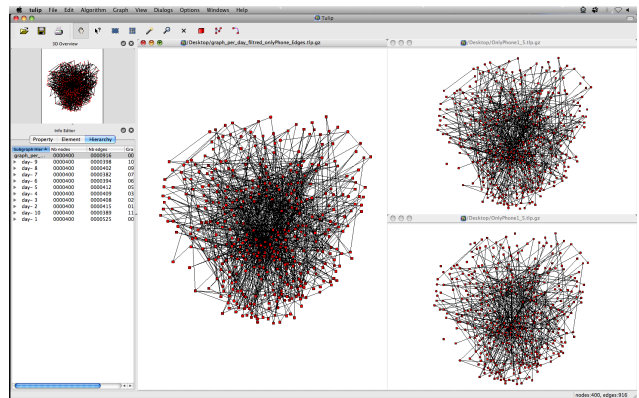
tulip File Edit Algorithm Graph View Dialogs Options Windows Help

Tulip

3D Overview

/Desktop/graph_per_day_filtred_onlyPhone_Edges.tlp.gz

/Desktop/OnlyPhone1_5.tlp.gz

/Desktop/OnlyPhone1_5.tlp.gz

Info Editor

Property Element Hierarchy

| Subgraph Hier | Nb nodes | Nb edges | Gra |
|---|---|---|---|
| graph_per_ | 0000400 | 0000916 | 00 |
| day- 9 | 0000400 | 0000398 | 10 |
| day- 8 | 0000400 | 0000402 | 09 |
| day- 7 | 0000400 | 0000382 | 07 |
| day- 6 | 0000400 | 0000394 | 06 |
| day- 5 | 0000400 | 0000412 | 05 |
| day- 4 | 0000400 | 0000409 | 03 |
| day- 3 | 0000400 | 0000408 | 02 |
| day- 2 | 0000400 | 0000415 | 01 |
| day- 10 | 0000400 | 0000389 | 11 |
| day- 1 | 0000400 | 0000525 | 00 |

nodes:400, edges:916